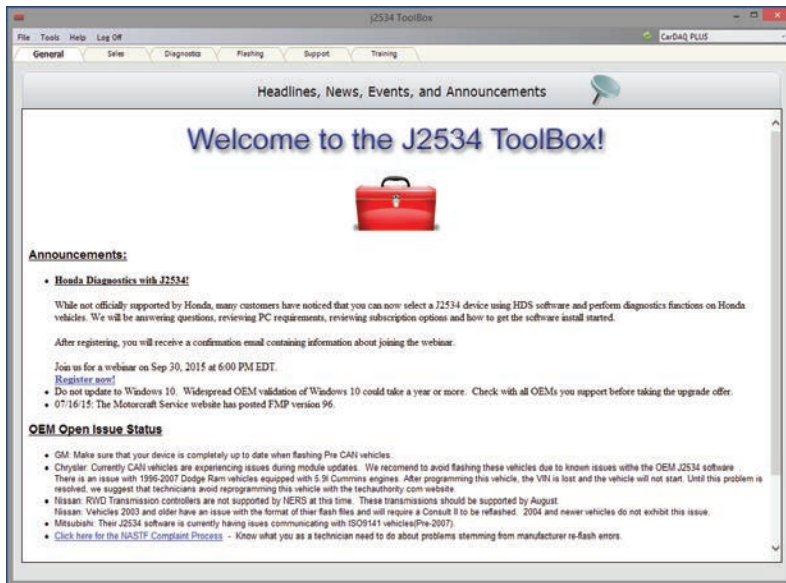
J2534 ToolBox

File Tools Help Log Off

CarDAQ PLUS

General Sales Diagnostics Flashing Support Training

Headlines, News, Events, and Announcements

Welcome to the J2534 ToolBox!

Announcements:

• Honda Diagnostics with J2534!

While not officially supported by Honda, many customers have noticed that you can now select a J2534 device using HDS software and perform diagnostics functions on Honda vehicles. We will be answering questions, reviewing PC requirements, reviewing subscription options and how to get the software install started.

After registering, you will receive a confirmation email containing information about joining the webinar.

Join us for a webinar on Sep 30, 2015 at 6:00 PM EDT.
Register now!

• Do not update to Windows 10. Widespread OEM validation of Windows 10 could take a year or more. Check with all OEMs you support before taking the upgrade offer.
• 07/16/15: The Motorcraft Service website has posted FMP version 96.

OEM Open Issue Status

• GM: Make sure that your device is completely up to date when flashing Pre CAN vehicles.
• Chrysler: Currently CAN vehicles are experiencing issues during module updates. We recomend to avoid flashing these vehicles due to known issues withe the OEM J2534 software. There is an issue with 1996-2007 Dodge Ram vehicles equipped with 5.9l Cummins engines. After programming this vehicle, the VIN is lost and the vehicle will not start. Until this problem is resolved, we suggest that technicians avoid reprogramming this vehicle with the techauthority.com website.
• Nissan: RWD Transmission controllers are not supported by NERS at this time. These transmissions should be supported by August. Nissan: Vehicles 2003 and older have an issue with the format of thier flash files and will require a Consult II to be reflashed. 2004 and newer vehicles do not exhibit this issue.
• Mitsubishi: Their J2534 software is currently having issues communicating with ISO9141 vehicles(Pre-2007).
• Click here for the NASTF Complaint Process - Know what you as a technician need to do about problems stemming from manufacturer re-flash errors.